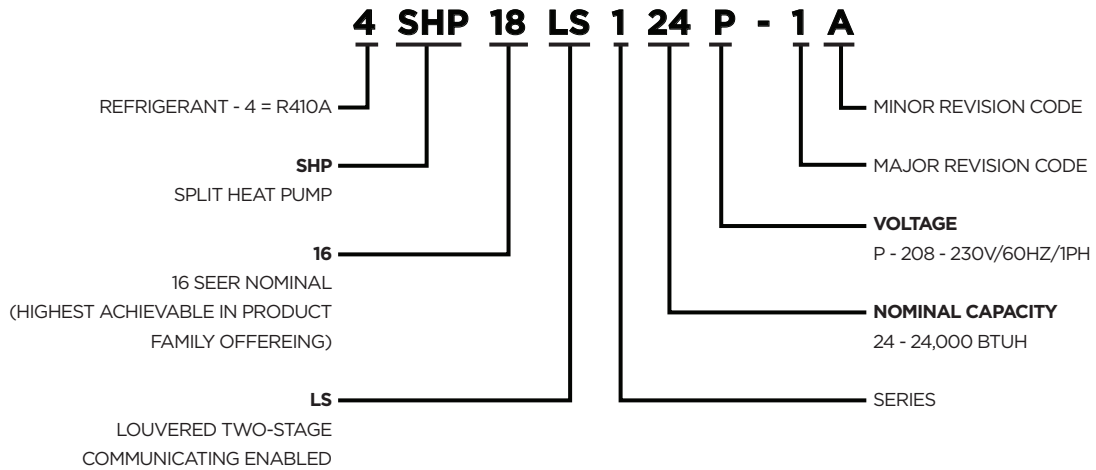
4 SHP 18 LS 1 24 P - 1 A

REFRIGERANT - 4 = R410A

SHP
SPLIT HEAT PUMP

16
16 SEER NOMINAL
(HIGHEST ACHIEVABLE IN PRODUCT FAMILY OFFEREING)

LS
LOUVERED TWO-STAGE
COMMUNICATING ENABLED

MINOR REVISION CODE

MAJOR REVISION CODE

VOLTAGE
P - 208 - 230V/60HZ/1PH

NOMINAL CAPACITY
24 - 24,000 BTUH

SERIES